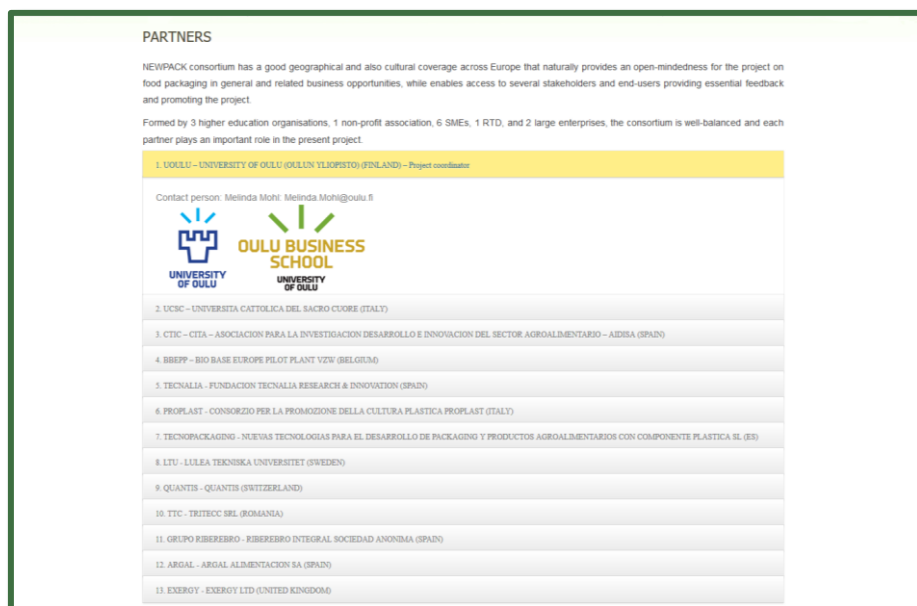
PARTNERS

NEWPACK consortium has a good geographical and also cultural coverage across Europe that naturally provides an open-mindedness for the project on food packaging in general and related business opportunities, while enables access to several stakeholders and end-users providing essential feedback and promoting the project.

Formed by 3 higher education organisations, 1 non-profit association, 6 SMEs, 1 RTD, and 2 large enterprises, the consortium is well-balanced and each partner plays an important role in the present project.

1. UOULU – UNIVERSITY OF OULU (OULUN YLIOPISTO) (FINLAND) – Project coordinator

Contact person: Melinda Mohl: Melinda.Mohl@oulu.fi

UNIVERSITY OF OULU

OULU BUSINESS SCHOOL
UNIVERSITY OF OULU

2. UCSC – UNIVERSITA CATTOLICA DEL SACRO CUORE (ITALY)

3. CTIC – CITA – ASOCIACION PARA LA INVESTIGACION DESARROLLO E INNOVACION DEL SECTOR AGROALIMENTARIO – AIDISA (SPAIN)

4. BBEPP – BIO BASE EUROPE PILOT PLANT VZW (BELGIUM)

5. TECNALIA - FUNDACION TECNALIA RESEARCH & INNOVATION (SPAIN)

6. PROPLAST - CONSORZIO PER LA PROMOZIONE DELLA CULTURA PLASTICA PROPLAST (ITALY)

7. TECNOPACKAGING - NUEVAS TECNOLOGIAS PARA EL DESARROLLO DE PACKAGING Y PRODUCTOS AGROALIMENTARIOS CON COMPONENTE PLASTICA SL (ES)

8. LTU - LULEA TEKNISKA UNIVERSITET (SWEDEN)

9. QUANTIS - QUANTIS (SWITZERLAND)

10. TTC - TRITECC SRL (ROMANIA)

11. GRUPO RIBEREBRO - RIBEREBRO INTEGRAL SOCIEDAD ANONIMA (SPAIN)

12. ARGAL - ARGAL ALIMENTACION SA (SPAIN)

13. EXERGY - EXERGY LTD (UNITED KINGDOM)